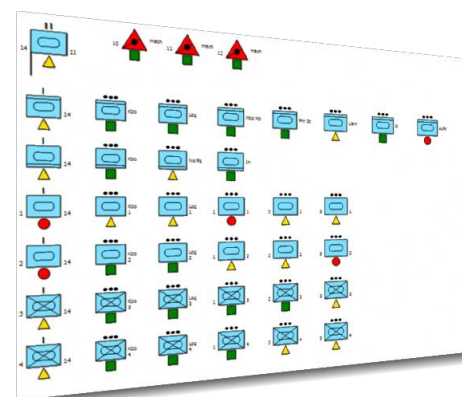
14 II 11

10 mech

11 mech

12 mech

14

KGo

LEG

Hco Rg

Pnr St

Wth

S

Auf

14

KGo

Hco Rg

Dr

1 14

KGo 1

LEG 1

1 1

1 1

1 1

2 14

KGo 2

LEG 2

2 2

2 2

2 2

3 14

KGo 3

LEG 3

3 3

3 3

3 3

4 14

KGo 4

LEG 4

4 4

4 4

4 4